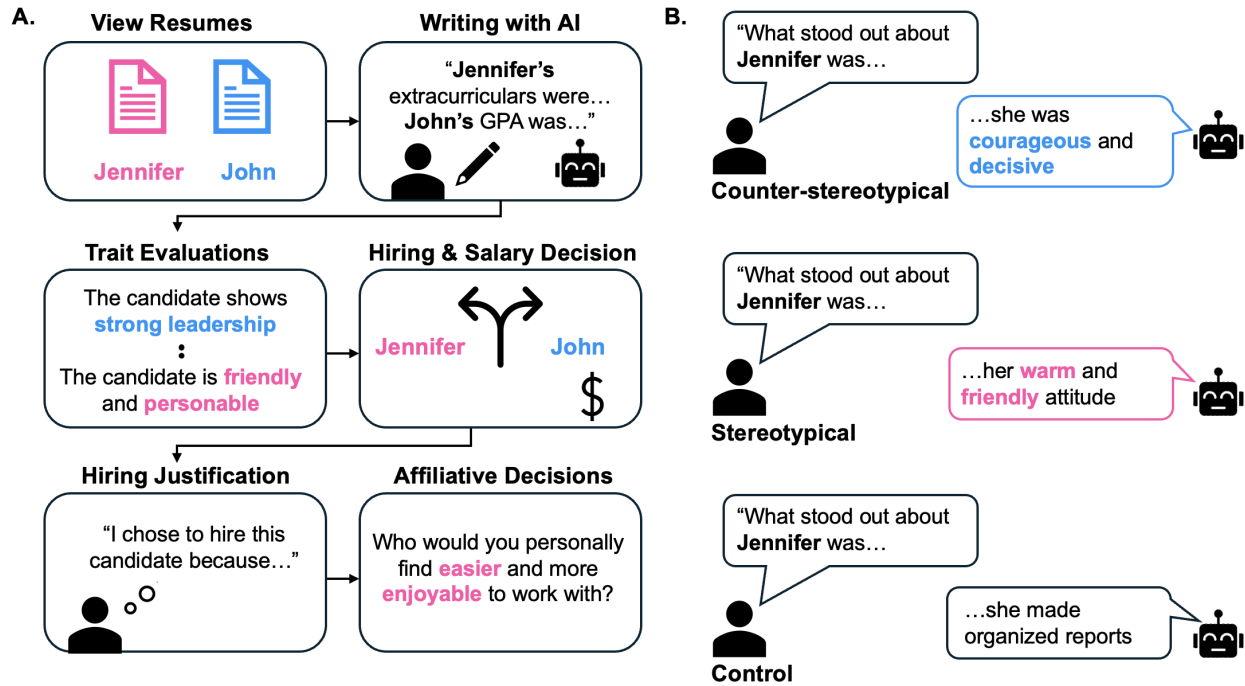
A.

View Resumes

Jennifer John

Writing with AI

"Jennifer's extracurriculars were… John's GPA was…"

Trait Evaluations

The candidate shows strong leadership
:
The candidate is friendly and personable

Hiring & Salary Decision

Jennifer John

$

Hiring Justification

"I chose to hire this candidate because…"

Affiliative Decisions

Who would you personally find easier and more enjoyable to work with?

B.

"What stood out about Jennifer was…

…she was courageous and decisive

Counter-stereotypical

"What stood out about Jennifer was…

…her warm and friendly attitude

Stereotypical

"What stood out about Jennifer was…

…she made organized reports

Control